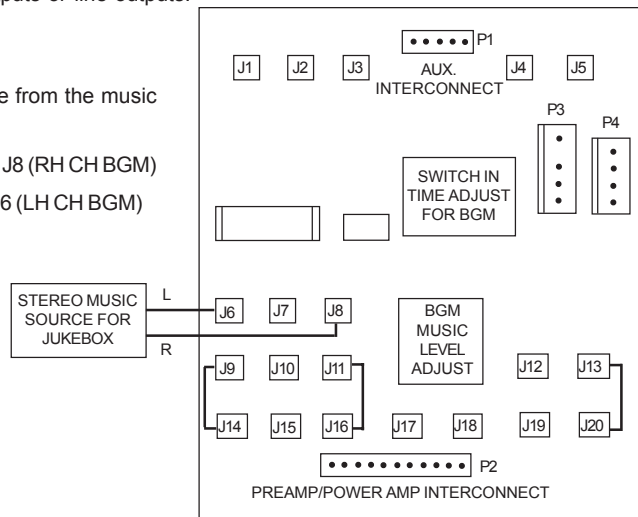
puts or line outputs.

e from the music

J8 (RH CH BGM)

6 (LH CH BGM)

P1

J1 J2 J3 AUX. INTERCONNECT J4 J5

P3 P4

SWITCH IN TIME ADJUST FOR BGM

STEREO MUSIC SOURCE FOR JUKEBOX

L

R

J6 J7 J8

BGM MUSIC LEVEL ADJUST

J9 J10 J11

J12 J13

J14 J15 J16 J17 J18 J19 J20

P2

PREAMP/POWER AMP INTERCONNECT